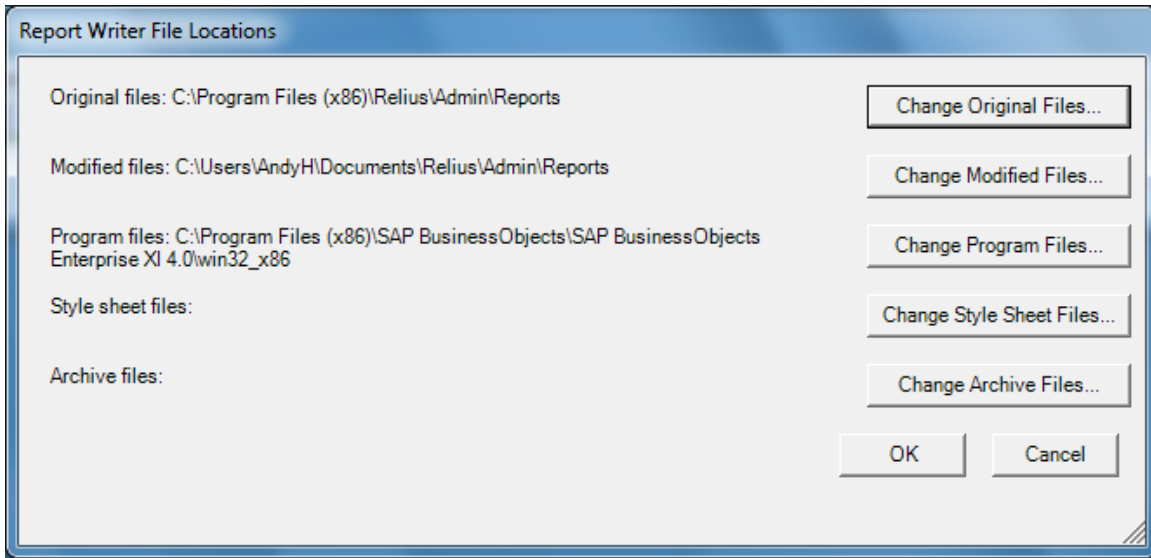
Report Writer File Locations

Original files: C:\Program Files (x86)\Relius\Admin\Reports

Change Original Files...

Modified files: C:\Users\AndyH\Documents\Relius\Admin\Reports

Change Modified Files...

Program files: C:\Program Files (x86)\SAP BusinessObjects\SAP BusinessObjects Enterprise XI 4.0\win32_x86

Change Program Files...

Style sheet files:

Change Style Sheet Files...

Archive files:

Change Archive Files...

OK

Cancel